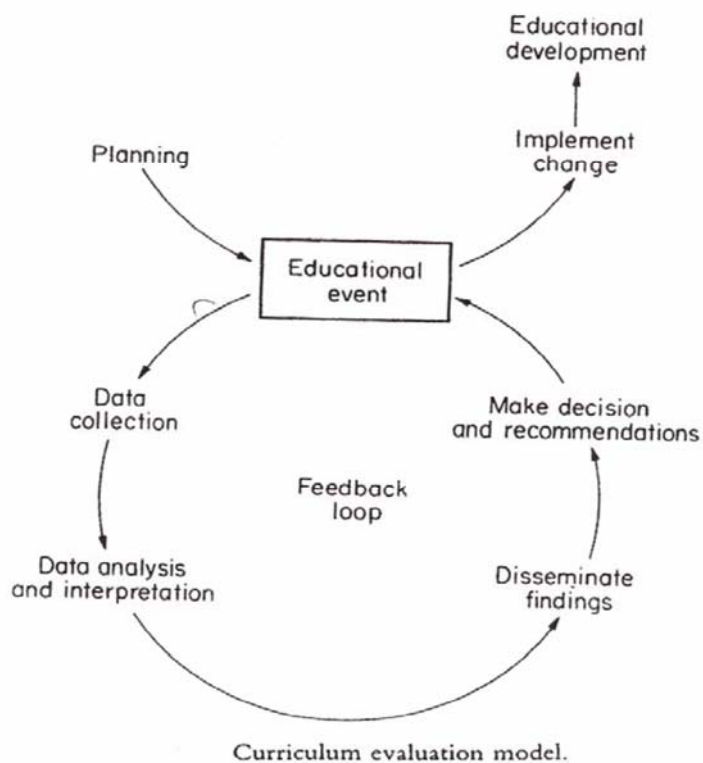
Educational development

Implement change

Planning

Educational event

Data collection

Make decision and recommendations

Feedback loop

Data analysis and interpretation

Disseminate findings

Curriculum evaluation model.